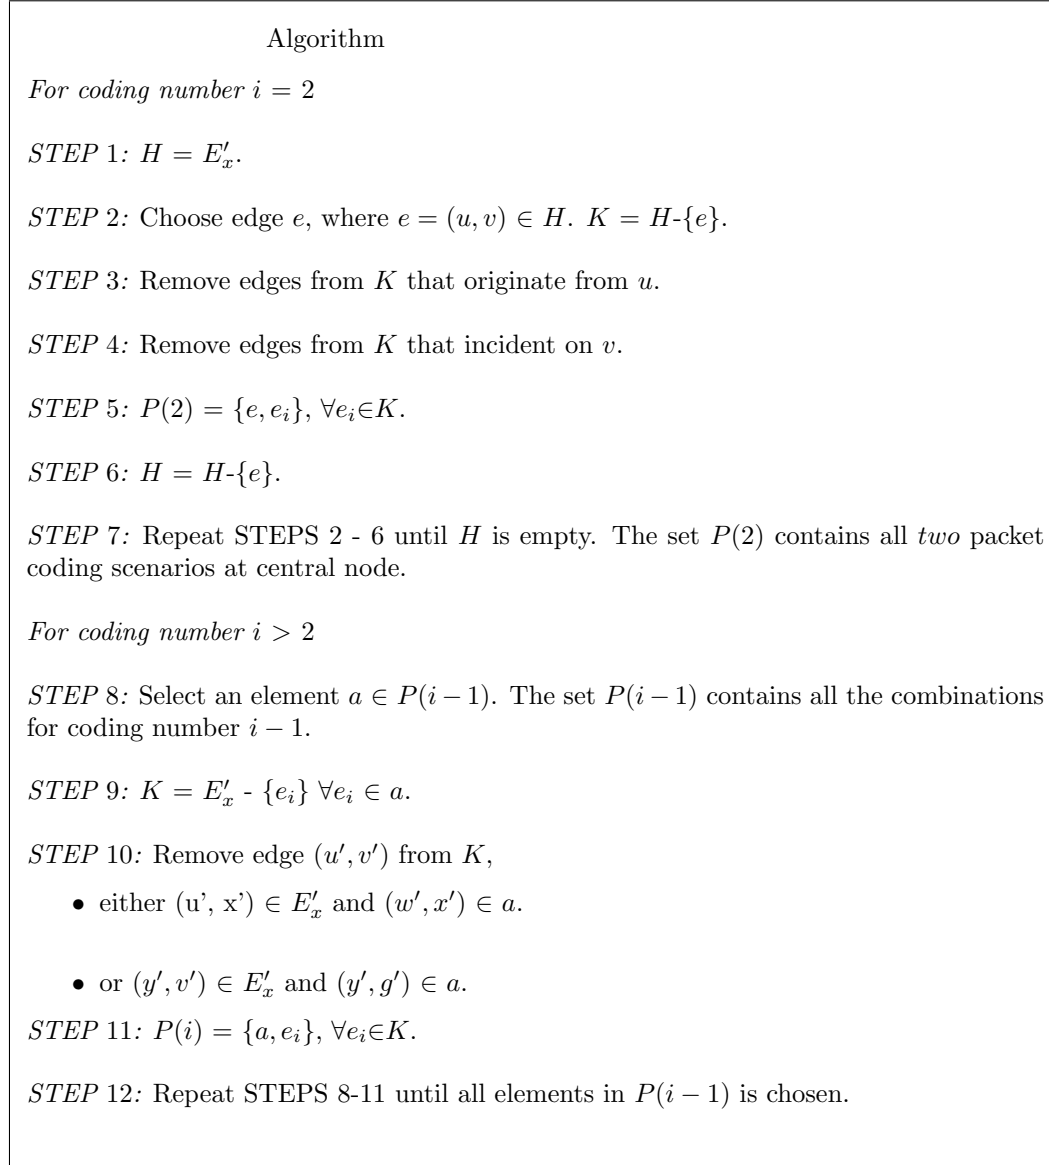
Algorithm

*For coding number* $i = 2$

*STEP* 1*:* $H = E'_x$.

*STEP* 2*:* Choose edge $e$, where $e = (u, v) \in H$. $K = H$-$\{e\}$.

*STEP* 3*:* Remove edges from $K$ that originate from $u$.

*STEP* 4*:* Remove edges from $K$ that incident on $v$.

*STEP* 5*:* $P(2) = \{e, e_i\}$, $\forall e_i \in K$.

*STEP* 6*:* $H = H$-$\{e\}$.

*STEP* 7*:* Repeat STEPS 2 - 6 until $H$ is empty. The set $P(2)$ contains all *two* packet coding scenarios at central node.

*For coding number* $i > 2$

*STEP* 8*:* Select an element $a \in P(i-1)$. The set $P(i-1)$ contains all the combinations for coding number $i-1$.

*STEP* 9*:* $K = E'_x$ - $\{e_i\}$ $\forall e_i \in a$.

*STEP* 10*:* Remove edge $(u', v')$ from $K$,

• either (u', x') $\in E'_x$ and $(w', x') \in a$.

• or $(y', v') \in E'_x$ and $(y', g') \in a$.

*STEP* 11*:* $P(i) = \{a, e_i\}$, $\forall e_i \in K$.

*STEP* 12*:* Repeat STEPS 8-11 until all elements in $P(i-1)$ is chosen.